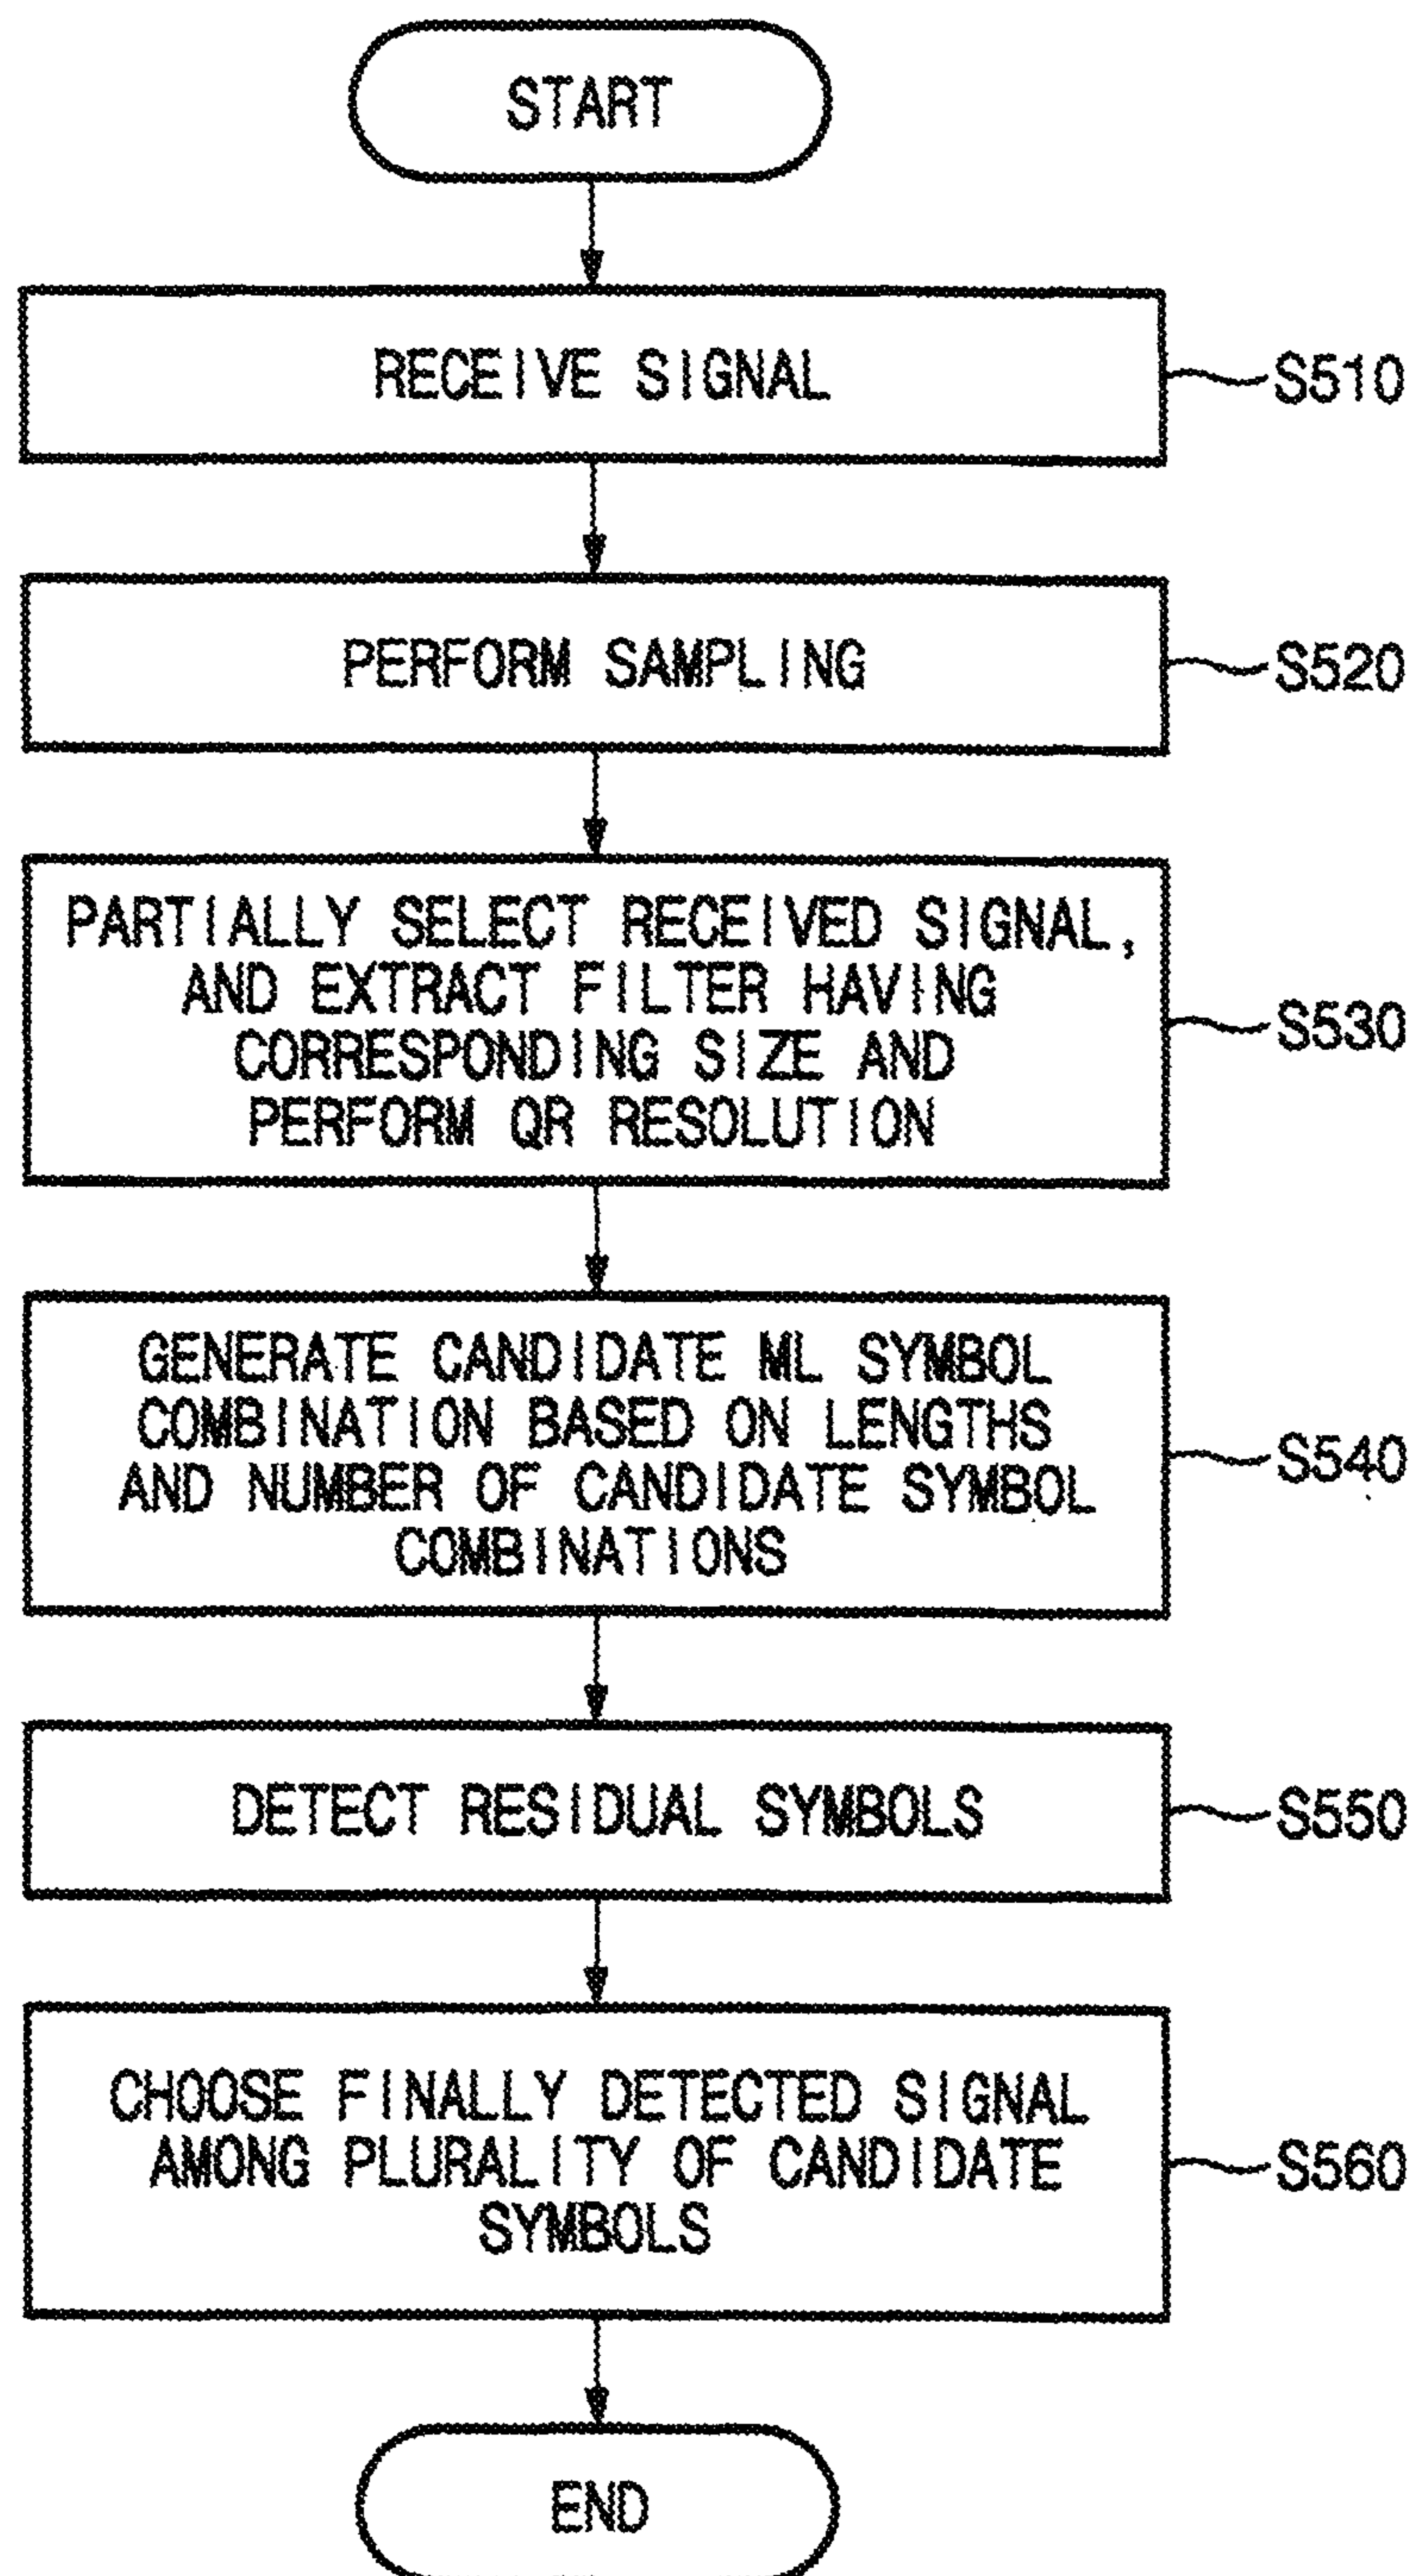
START

RECEIVE SIGNAL

S510

PERFORM SAMPLING

S520

PARTIALLY SELECT RECEIVED SIGNAL, AND EXTRACT FILTER HAVING CORRESPONDING SIZE AND PERFORM QR RESOLUTION

S530

GENERATE CANDIDATE ML SYMBOL COMBINATION BASED ON LENGTHS AND NUMBER OF CANDIDATE SYMBOL COMBINATIONS

S540

DETECT RESIDUAL SYMBOLS

S550

CHOOSE FINALLY DETECTED SIGNAL AMONG PLURALITY OF CANDIDATE SYMBOLS

S560

END